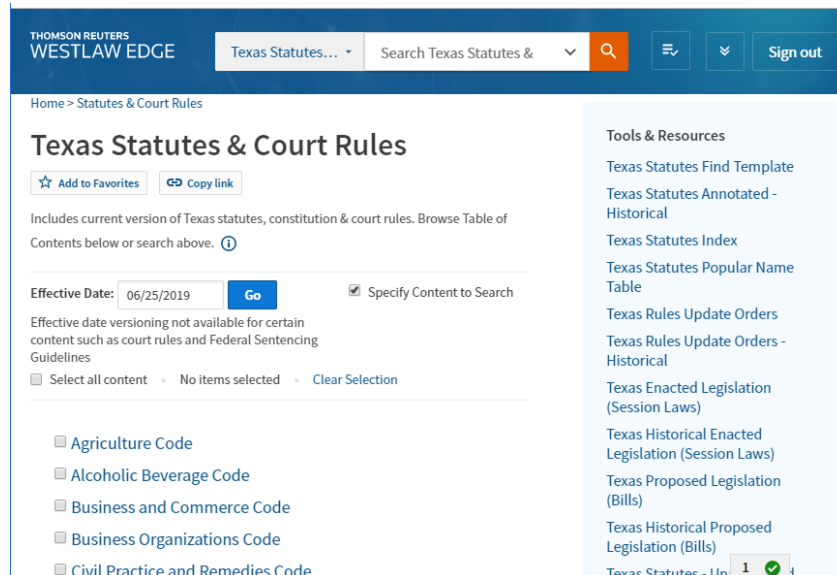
THOMSON REUTERS
WESTLAW EDGE

Texas Statutes...

Search Texas Statutes &

Sign out

Home > Statutes & Court Rules

Texas Statutes & Court Rules

Add to Favorites

Copy link

Includes current version of Texas statutes, constitution & court rules. Browse Table of Contents below or search above.

Effective Date: 06/25/2019 Go

Specify Content to Search

Effective date versioning not available for certain content such as court rules and Federal Sentencing Guidelines

Select all content • No items selected • Clear Selection

Agriculture Code

Alcoholic Beverage Code

Business and Commerce Code

Business Organizations Code

Civil Practice and Remedies Code

Tools & Resources

Texas Statutes Find Template

Texas Statutes Annotated - Historical

Texas Statutes Index

Texas Statutes Popular Name Table

Texas Rules Update Orders

Texas Rules Update Orders - Historical

Texas Enacted Legislation (Session Laws)

Texas Historical Enacted Legislation (Session Laws)

Texas Proposed Legislation (Bills)

Texas Historical Proposed Legislation (Bills)

Texas Statutes - Un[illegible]

1